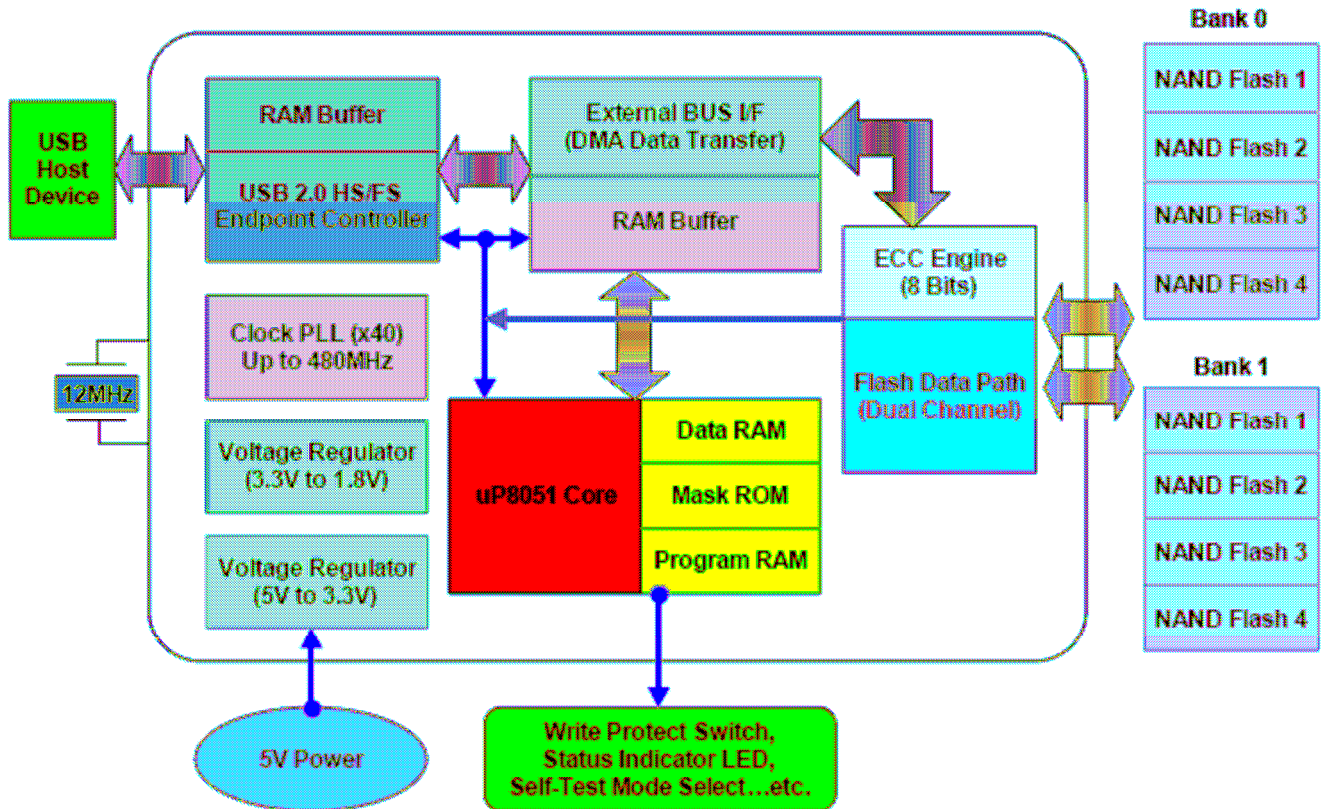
USB Host Device

12MHz

RAM Buffer

USB 2.0 HS/FS Endpoint Controller

External BUS I/F (DMA Data Transfer)

RAM Buffer

ECC Engine (8 Bits)

Flash Data Path (Dual Channel)

Clock PLL (x40) Up to 480MHz

Voltage Regulator (3.3V to 1.8V)

Voltage Regulator (5V to 3.3V)

uP8051 Core

Data RAM

Mask ROM

Program RAM

5V Power

Write Protect Switch, Status Indicator LED, Self-Test Mode Select…etc.

Bank 0

NAND Flash 1

NAND Flash 2

NAND Flash 3

NAND Flash 4

Bank 1

NAND Flash 1

NAND Flash 2

NAND Flash 3

NAND Flash 4